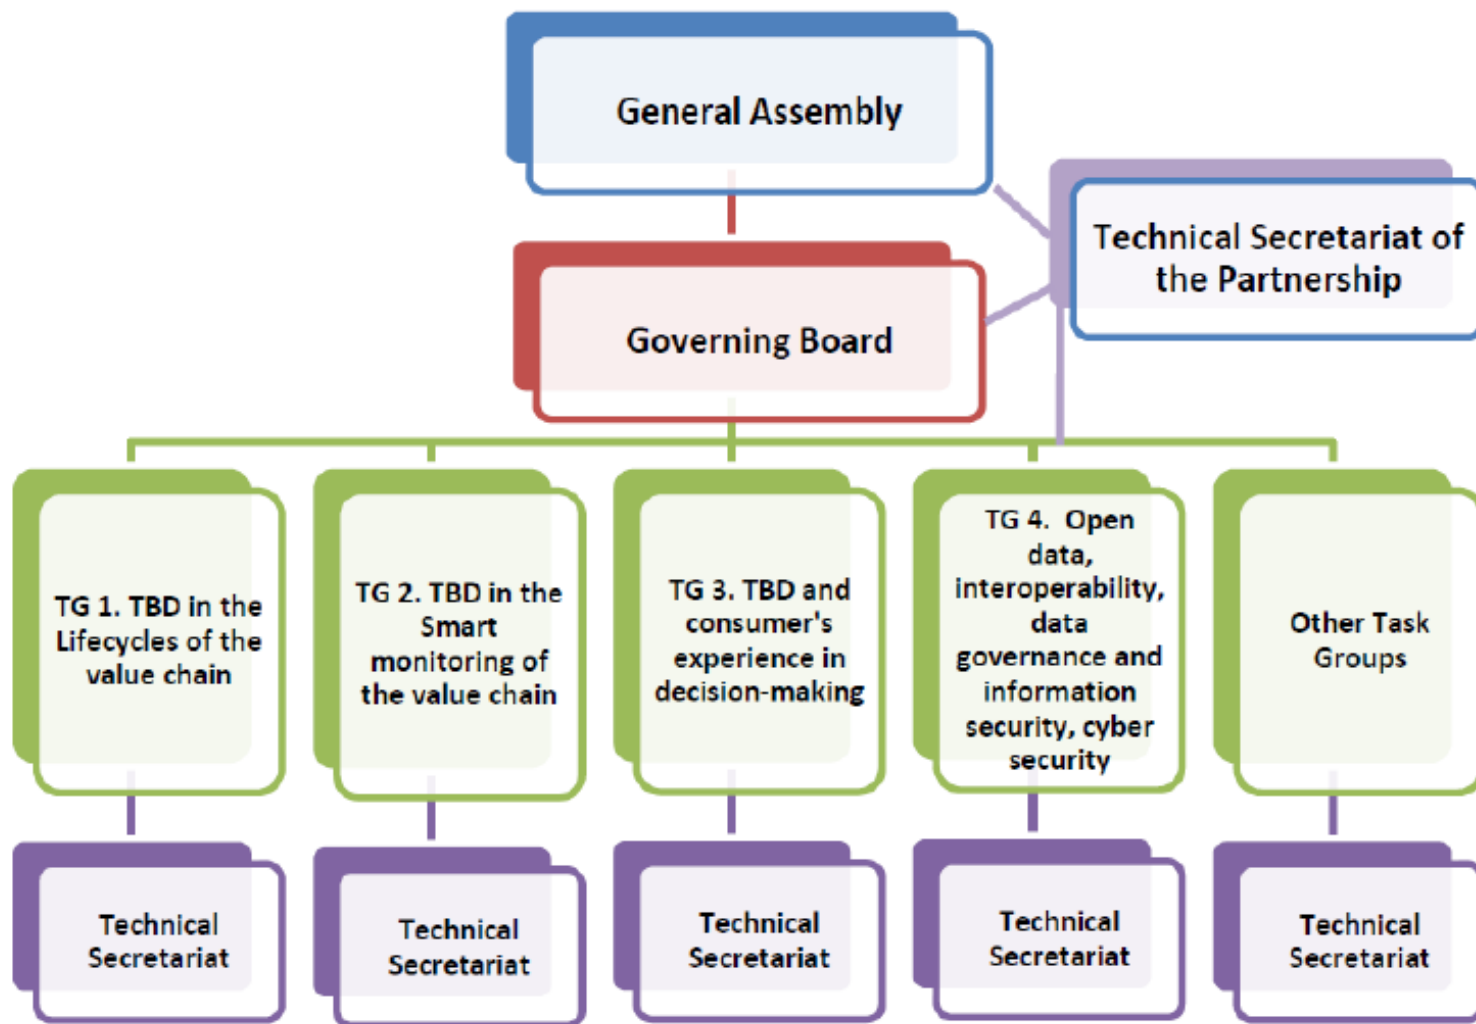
General Assembly

Technical Secretariat of the Partnership

Governing Board

TG 1. TBD in the Lifecycles of the value chain

TG 2. TBD in the Smart monitoring of the value chain

TG 3. TBD and consumer's experience in decision-making

TG 4. Open data, interoperability, data governance and information security, cyber security

Other Task Groups

Technical Secretariat

Technical Secretariat

Technical Secretariat

Technical Secretariat

Technical Secretariat